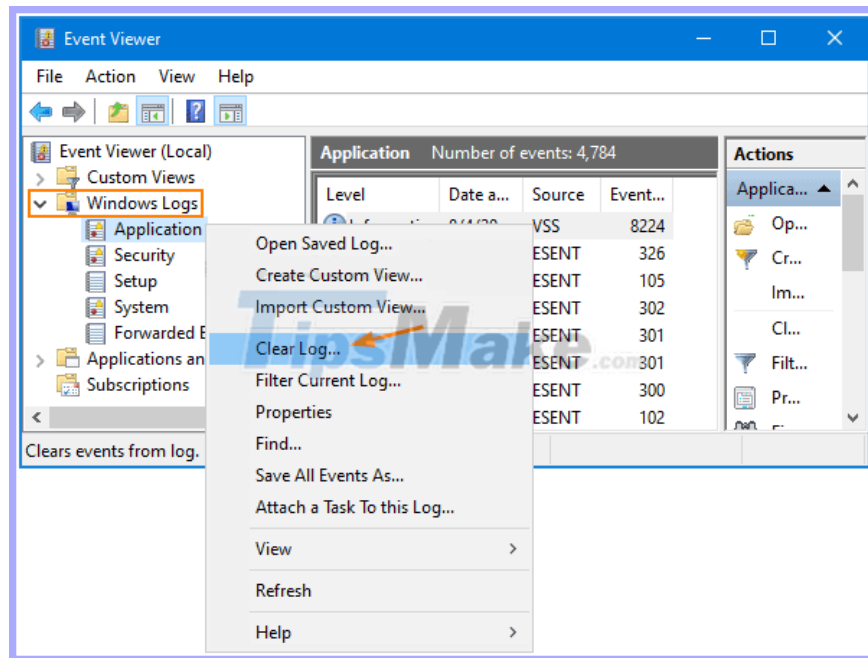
Event Viewer

File Action View Help

Event Viewer (Local)
Custom Views
Windows Logs
Application
Security
Setup
System
Forwarded E
Applications an
Subscriptions

Application Number of events: 4,784

| Level | Date a... | Source | Event... |
|---|---|---|---|
| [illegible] | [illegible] | VSS | 8224 |
| | | ESENT | 326 |
| | | ESENT | 105 |
| | | ESENT | 302 |
| | | ESENT | 301 |
| | | ESENT | 301 |
| | | ESENT | 300 |
| | | ESENT | 102 |

Open Saved Log...
Create Custom View...
Import Custom View...
Clear Log...
Filter Current Log...
Properties
Find...
Save All Events As...
Attach a Task To this Log...
View
Refresh
Help

Actions
Applica...
Op...
Cr...
Im...
Cl...
Filt...
Pr...

Clears events from log.

TipsMake.com